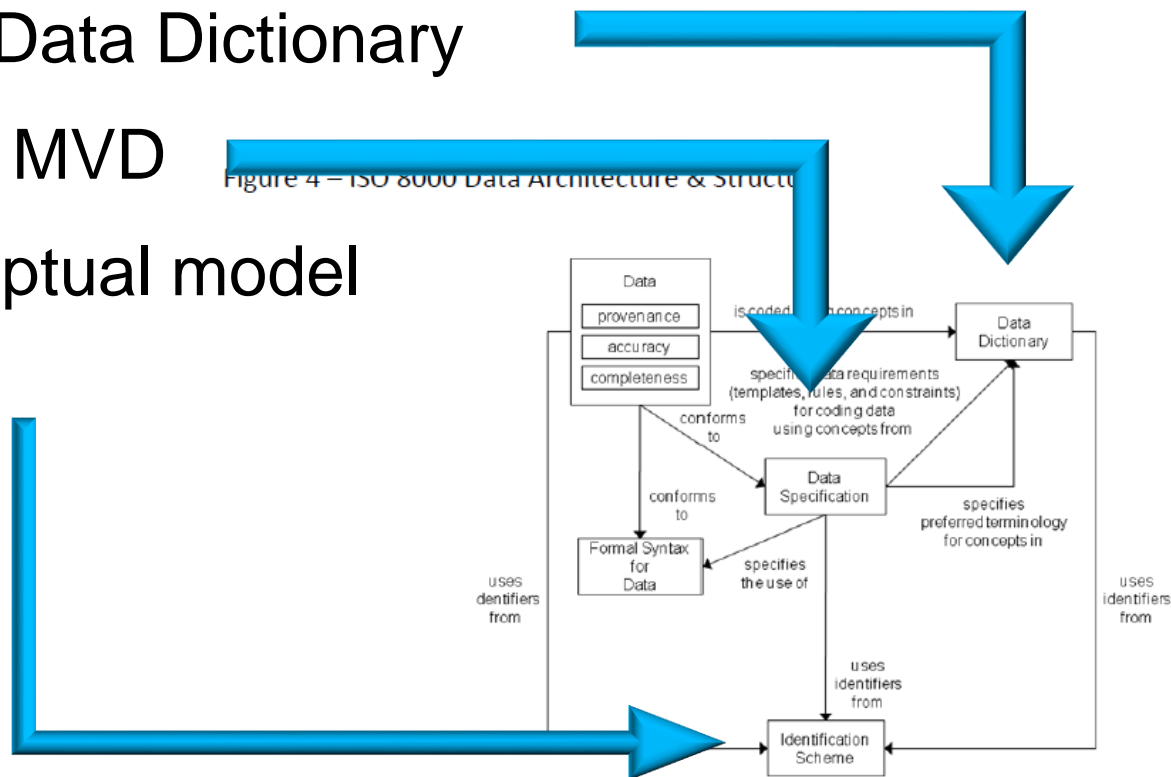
Data Dictionary

MVD

ptual model

Figure 4 – ISO 8000 Data Architecture & Structu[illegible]

Data

provenance

accuracy

completeness

is coded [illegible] concepts in

Data Dictionary

specifi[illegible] data requirements (templates, rules, and constraints) for coding data using concepts from

conforms to

conforms to

Data Specification

specifies preferred terminology for concepts in

Formal Syntax for Data

specifies the use of

uses dentifiers from

uses identifiers from

uses identifiers from

Identification Scheme